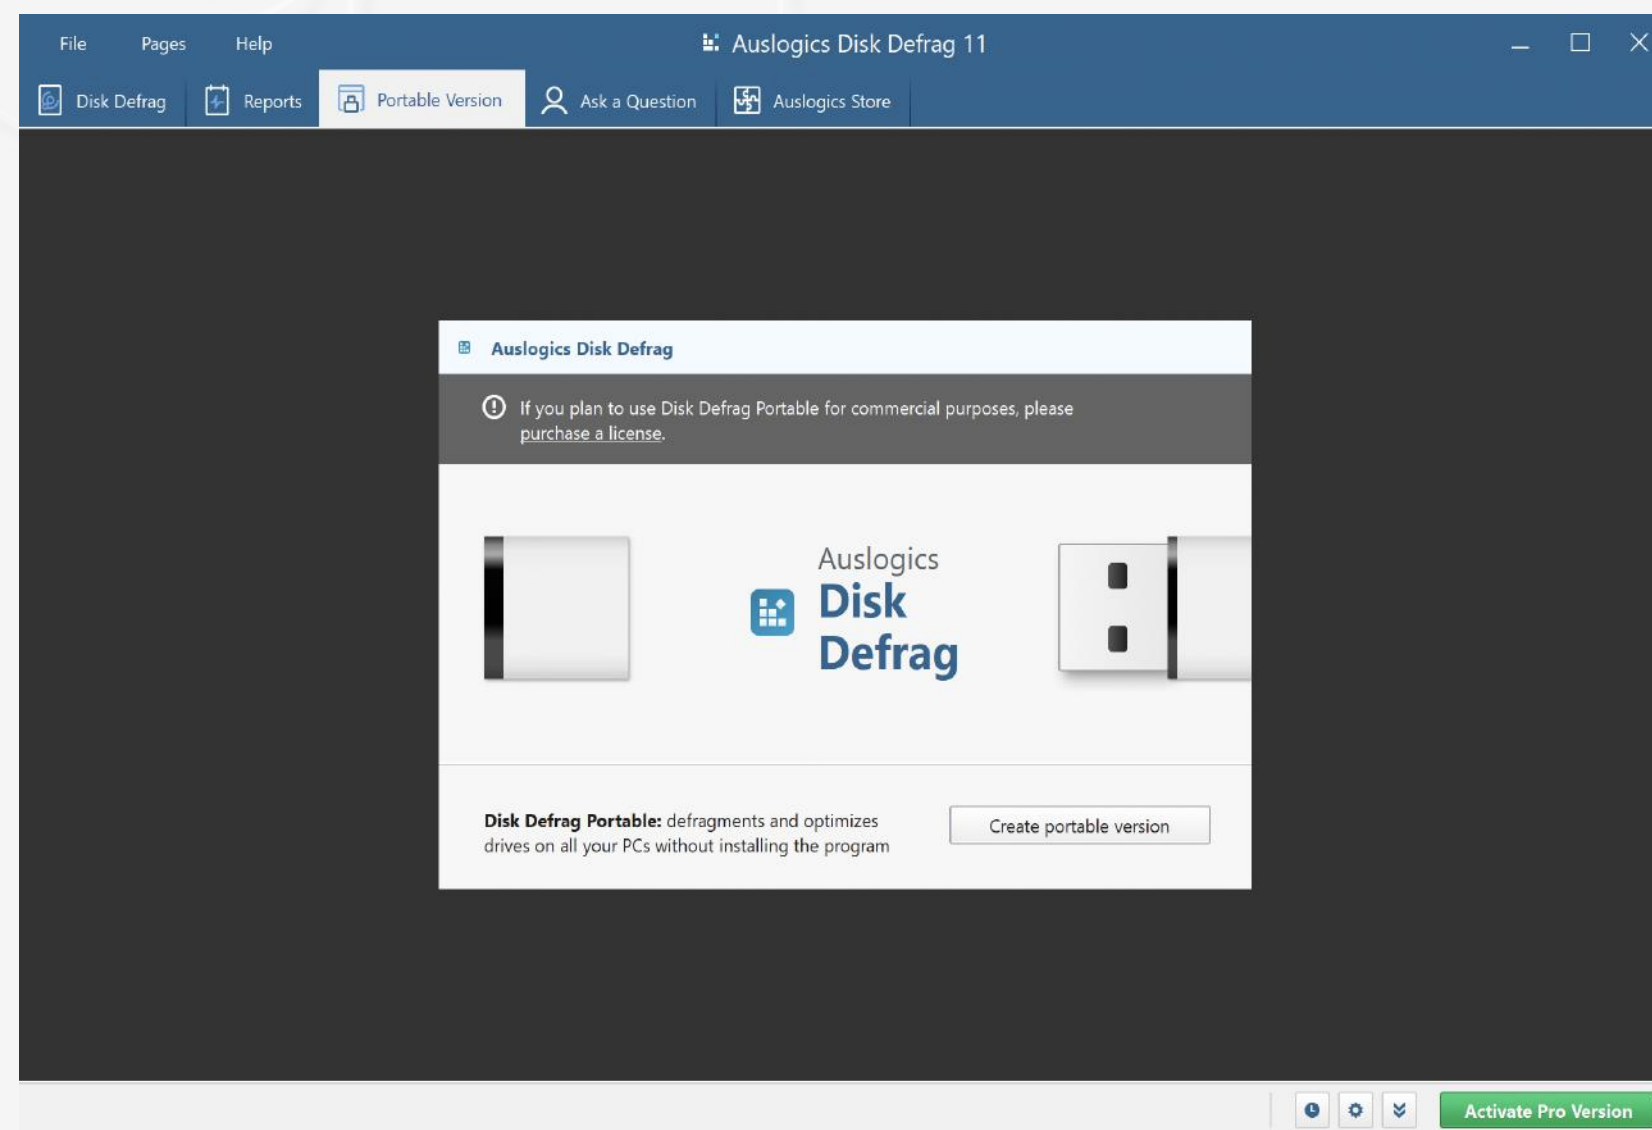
File Pages Help

Auslogics Disk Defrag 11

Disk Defrag Reports Portable Version Ask a Question Auslogics Store

Auslogics Disk Defrag

If you plan to use Disk Defrag Portable for commercial purposes, please purchase a license.

Auslogics
Disk
Defrag

**Disk Defrag Portable:** defragments and optimizes drives on all your PCs without installing the program

Create portable version

Activate Pro Version